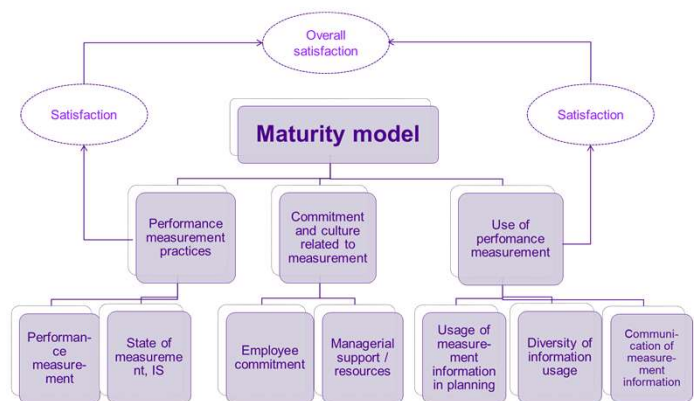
Overall satisfaction

Satisfaction

Maturity model

Satisfaction

Performance measurement practices

Commitment and culture related to measurement

Use of perfomance measurement

Performance measurement

State of measurement, IS

Employee commitment

Managerial support / resources

Usage of measurement information in planning

Diversity of information usage

Communication of measurement information